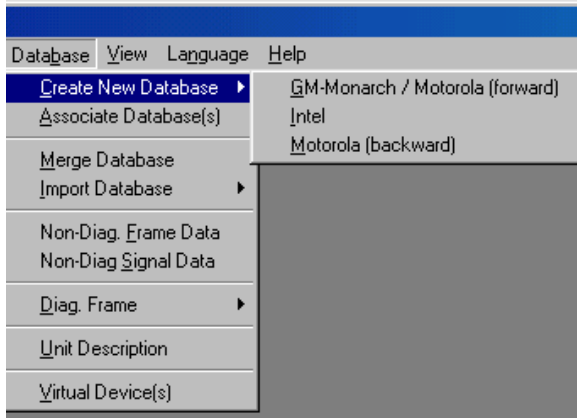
Database View Language Help

Create New Database
Associate Database(s)

Merge Database
Import Database

Non-Diag. Frame Data
Non-Diag Signal Data

Diag. Frame

Unit Description

Virtual Device(s)

GM-Monarch / Motorola (forward)
Intel
Motorola (backward)